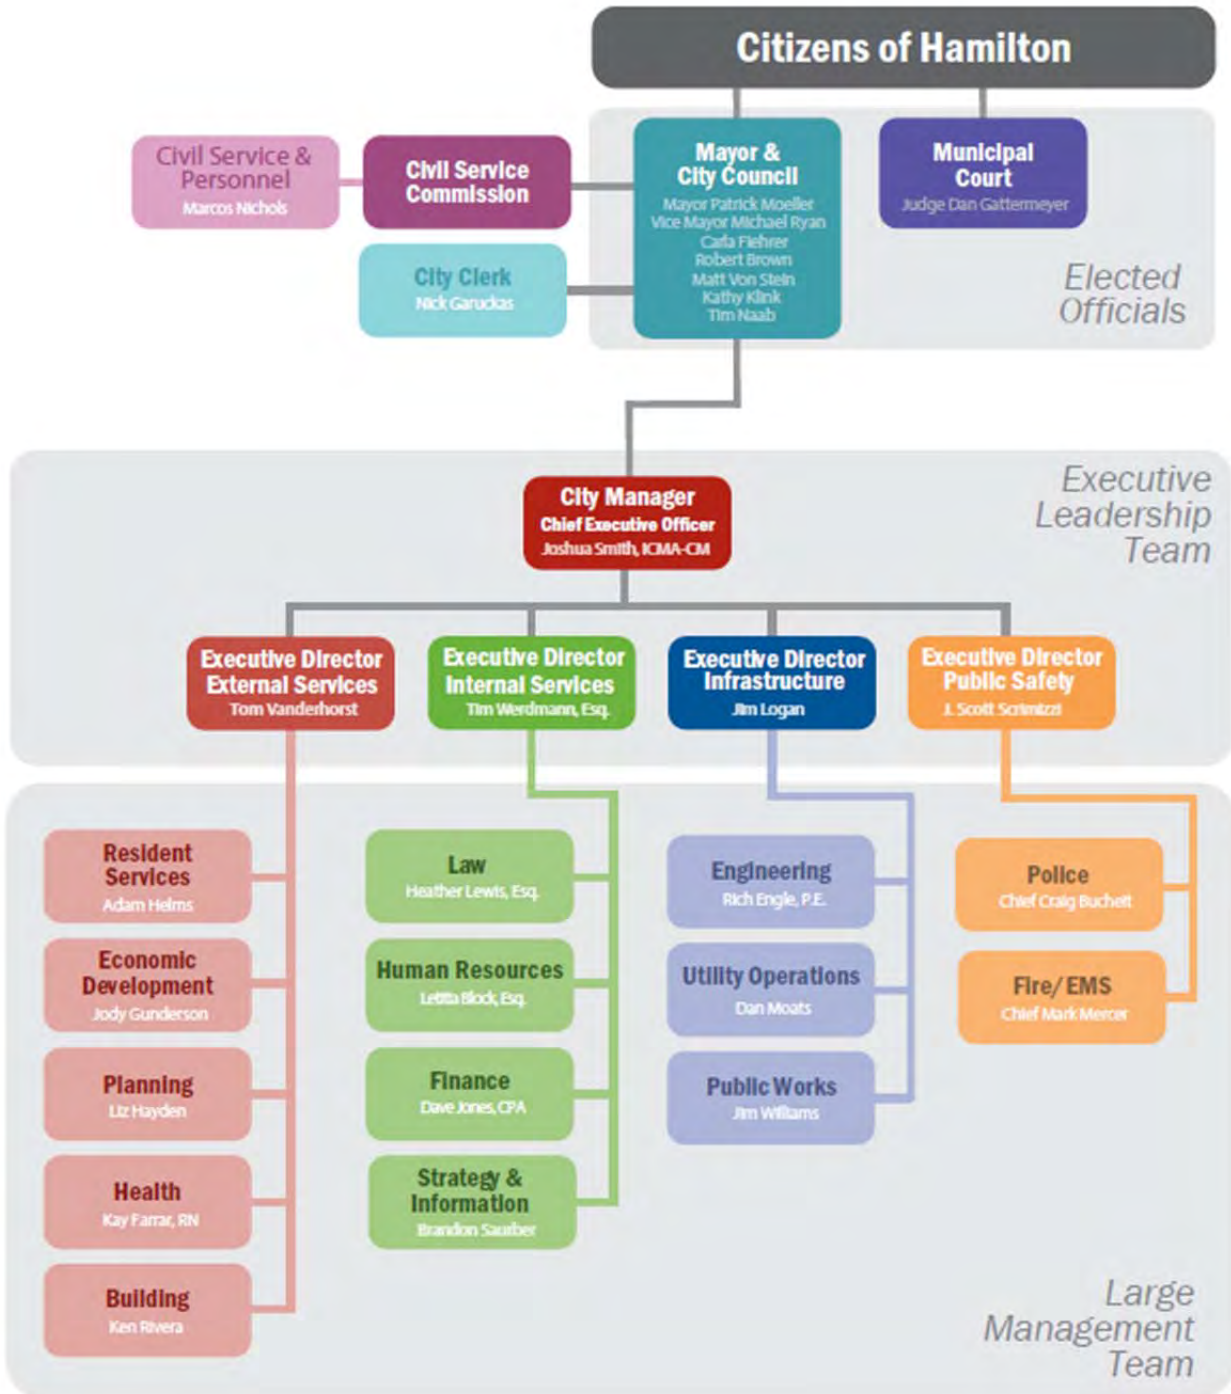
Citizens of Hamilton

Civil Service & Personnel
Marcos Nichols

Civil Service Commission

City Clerk
Nick Garuckas

Mayor & City Council
Mayor Patrick Moeller
Vice Mayor Michael Ryan
Carla Fiehrer
Robert Brown
Matt Von Stein
Kathy Klink
Tim Naab

Municipal Court
Judge Dan Gattermeyer

Elected Officials

City Manager
Chief Executive Officer
Joshua Smith, ICMA-CM

Executive Leadership Team

Executive Director External Services
Tom Vanderhorst

Executive Director Internal Services
Tim Werdmann, Esq.

Executive Director Infrastructure
Jim Logan

Executive Director Public Safety
J. Scott Scrimizzi

Resident Services
Adam Helms

Economic Development
Jody Gunderson

Planning
Liz Hayden

Health
Kay Farrar, RN

Building
Ken Rivera

Law
Heather Lewis, Esq.

Human Resources
Letitia Block, Esq.

Finance
Dave Jones, CPA

Strategy & Information
Brandon Saurber

Engineering
Rich Engle, P.E.

Utility Operations
Dan Moats

Public Works
Jim Williams

Police
Chief Craig Bucheit

Fire/EMS
Chief Mark Mercer

Large Management Team